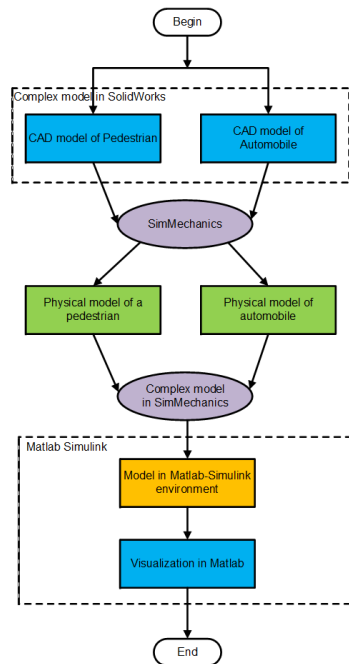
Begin

Complex model in SolidWorks

CAD model of Pedestrian

CAD model of Automobile

SimMechanics

Physical model of a pedestrian

Physical model of automobile

Complex model in SimMechanics

Matlab Simulink

Model in Matlab-Simulink environment

Visualization in Matlab

End